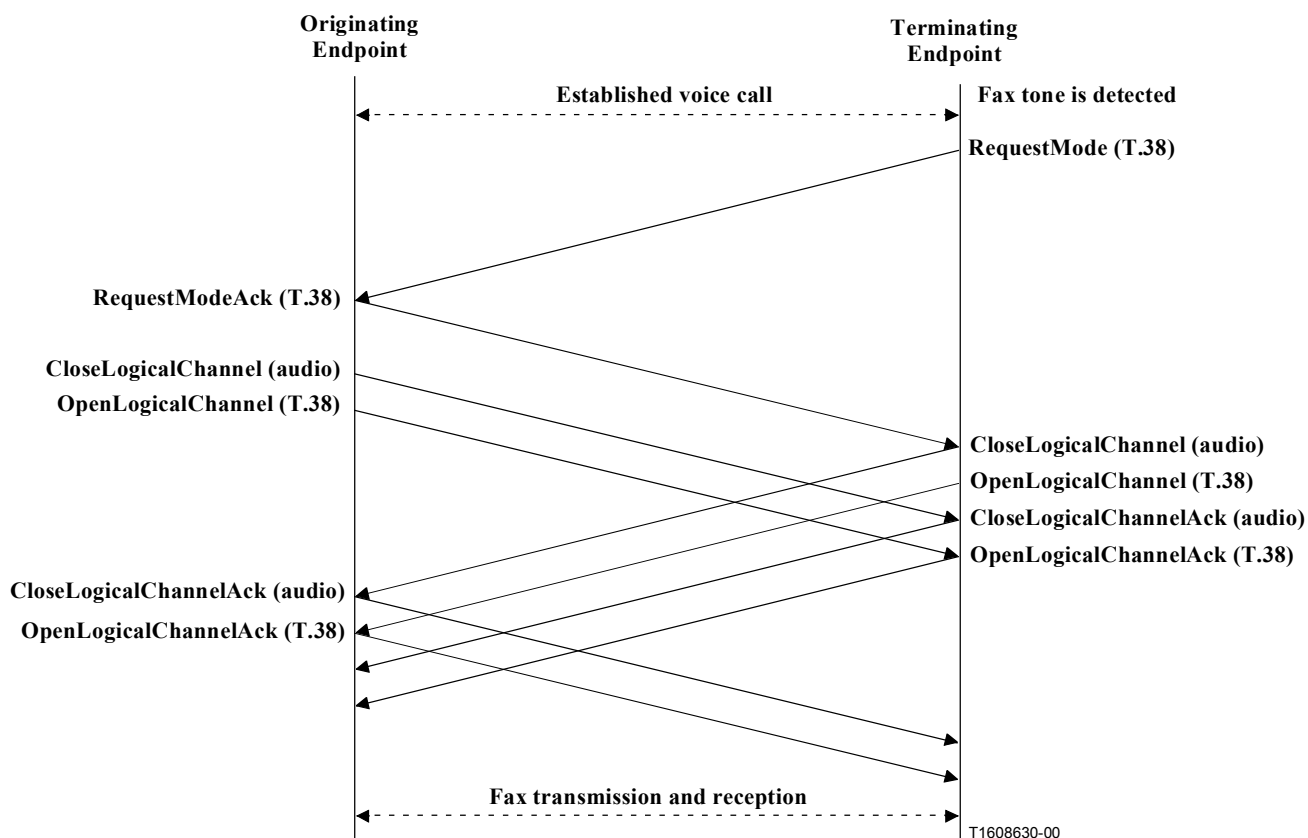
Originating Endpoint

Terminating Endpoint

Established voice call

Fax tone is detected

RequestMode (T.38)

RequestModeAck (T.38)

CloseLogicalChannel (audio)

OpenLogicalChannel (T.38)

CloseLogicalChannel (audio)

OpenLogicalChannel (T.38)

CloseLogicalChannelAck (audio)

OpenLogicalChannelAck (T.38)

CloseLogicalChannelAck (audio)

OpenLogicalChannelAck (T.38)

Fax transmission and reception

T1608630-00